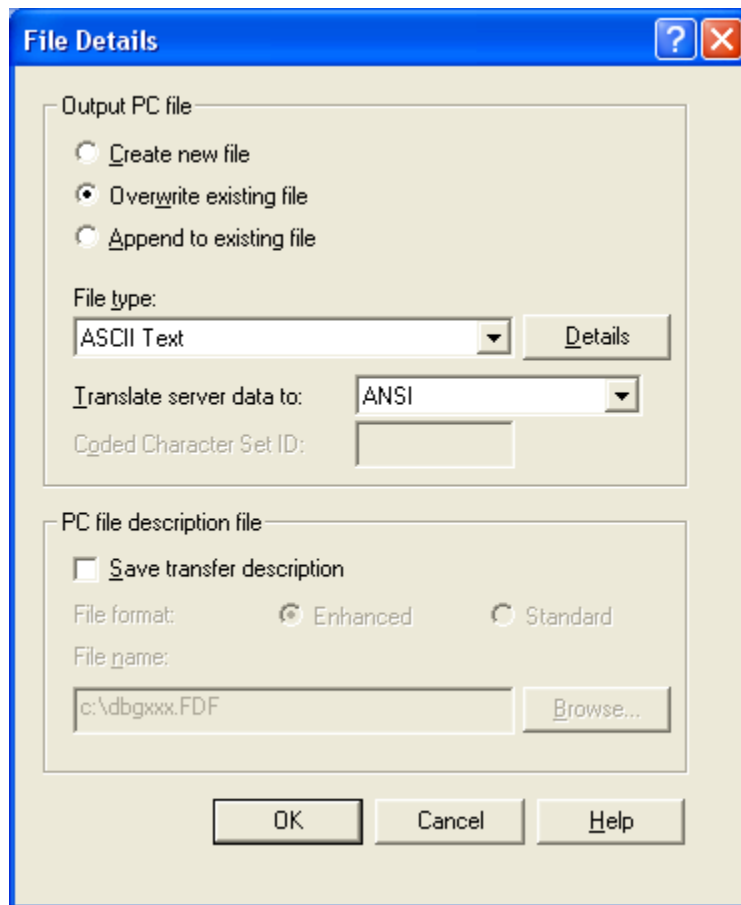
File Details

?

Output PC file

Create new file

Overwrite existing file

Append to existing file

File type:

ASCII Text

Details

Translate server data to:

ANSI

Coded Character Set ID:

PC file description file

Save transfer description

File format:

Enhanced

Standard

File name:

c:\dbgxxx.FDF

Browse...

OK

Cancel

Help